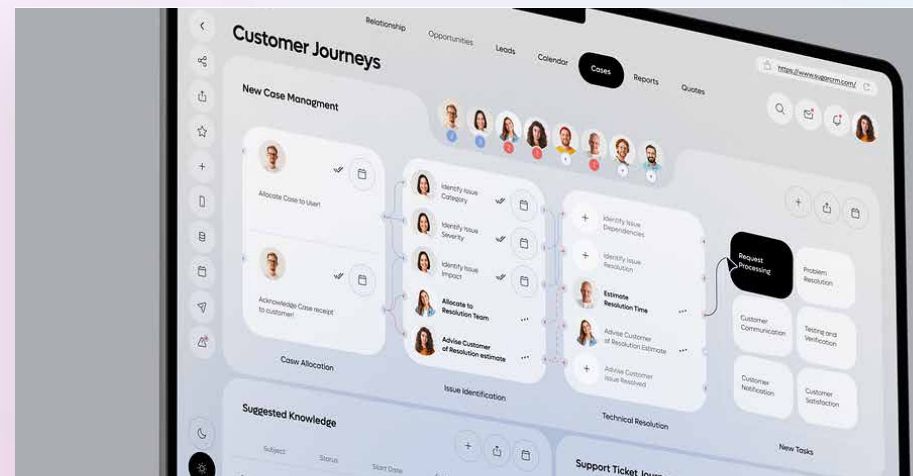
Customer Journeys

Relationship Opportunities Leads Calendar Cases Reports Quotes

https://www.sugarcrm.com/

New Case Managment

Allocate Case to User!

Acknowledge Case receipt to customer

Casw Allocation

Identify Issue Category

Identify Issue Severity

Identify Issue Impact

Allocate to Resolution Team

Advise Customer of Resolution estimate

Issue Identification

Identify Issue Dependencies

Identify Issue Resolution

Estimate Resolution Time

Advise Customer of Resolution Estimate

Advise Customer Issue Resolved

Technical Resolution

Request Processing

Problem Resolution

Customer Communication

Testing and Verification

Customer Notification

Customer Satisfaction

New Tasks

Suggested Knowledge

Subject Status Start Date

Support Ticket Jour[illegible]